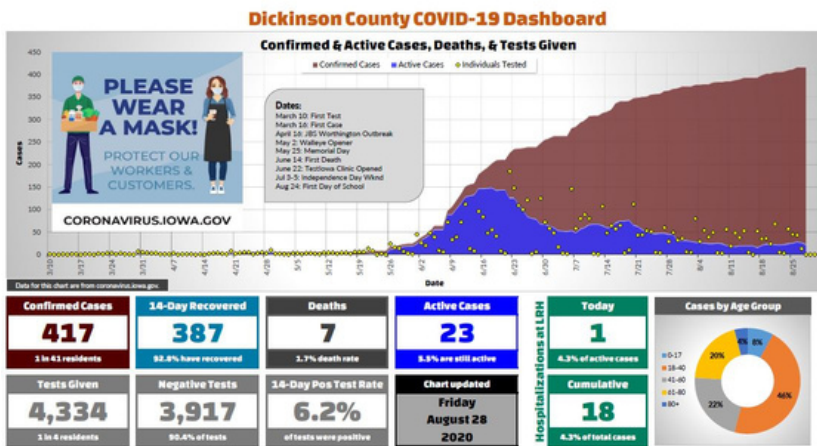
Dickinson County COVID-19 Dashboard

Confirmed & Active Cases, Deaths, & Tests Given

Confirmed Cases Active Cases Individuals Tested

450
400
350
300
250
200
150
100
50
0

Cases

PLEASE WEAR A MASK!
PROTECT OUR WORKERS & CUSTOMERS.
CORONAVIRUS.IOWA.GOV

Dates:
March 10: First Test
March 16: First Case
April 16: JBS Worthington Outbreak
May 2: Walleye Opener
May 25: Memorial Day
June 14: First Death
June 22: Testiowa Clinic Opened
Jul 3-5: Independence Day Wknd
Aug 24: First Day of School

Date

3/10 3/17 3/24 3/31 4/7 4/14 4/21 4/28 5/5 5/12 5/19 5/26 6/2 6/9 6/16 6/23 6/30 7/7 7/14 7/21 7/28 8/4 8/11 8/18 8/25

Data for this chart are from coronavirus.iowa.gov.

Confirmed Cases
417
1 in 41 residents

14-Day Recovered
387
92.8% have recovered

Deaths
7
1.7% death rate

Active Cases
23
5.5% are still active

Hospitalizations at LRH

Today
1
4.3% of active cases

Cumulative
18
4.3% of total cases

Cases by Age Group
0-17
18-40
41-60
61-80
80+
4% 8% 20% 22% 46%

Tests Given
4,334
1 in 4 residents

Negative Tests
3,917
90.4% of tests

14-Day Pos Test Rate
6.2%
of tests were positive

Chart updated
Friday
August 28
2020